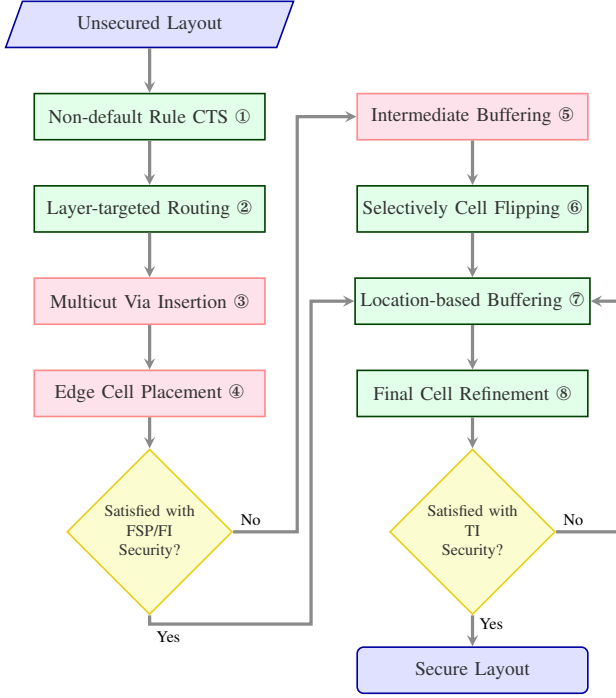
Unsecured Layout

Non-default Rule CTS ①

Layer-targeted Routing ②

Multicut Via Insertion ③

Edge Cell Placement ④

Satisfied with FSP/FI Security?

No

Yes

Intermediate Buffering ⑤

Selectively Cell Flipping ⑥

Location-based Buffering ⑦

Final Cell Refinement ⑧

Satisfied with TI Security?

No

Yes

Secure Layout